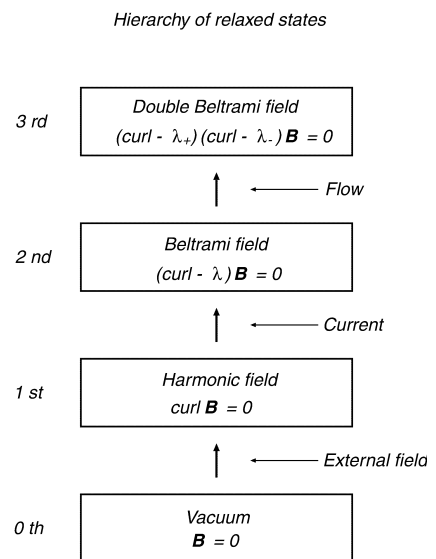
Hierarchy of relaxed states

3 rd

Double Beltrami field

$(curl - \lambda_+)(curl - \lambda_-)\boldsymbol{B} = 0$

Flow

2 nd

Beltrami field

$(curl - \lambda)\boldsymbol{B} = 0$

Current

1 st

Harmonic field

$curl\ \boldsymbol{B} = 0$

External field

0 th

Vacuum

$\boldsymbol{B} = 0$